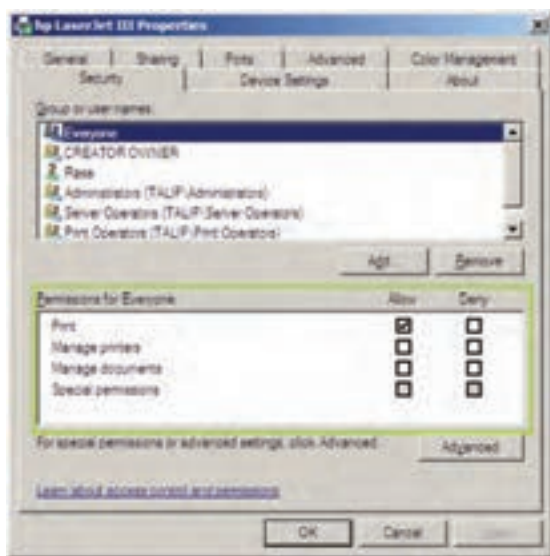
hp LaserJet III Properties

General | Sharing | Ports | Advanced | Color Management
Security | Device Settings | About

Group or user names:

Everyone
CREATOR OWNER
Rasa
Administrators (TALIP\Administrators)
Server Operators (TALIP\Server Operators)
Print Operators (TALIP\Print Operators)

Add... Remove

| Permissions for Everyone | Allow | Deny |
|---|---|---|
| Print | ☑ | ☐ |
| Manage printers | ☐ | ☐ |
| Manage documents | ☐ | ☐ |
| Special permissions | ☐ | ☐ |

For special permissions or advanced settings, click Advanced.

Advanced

Learn about access control and permissions

OK Cancel Apply